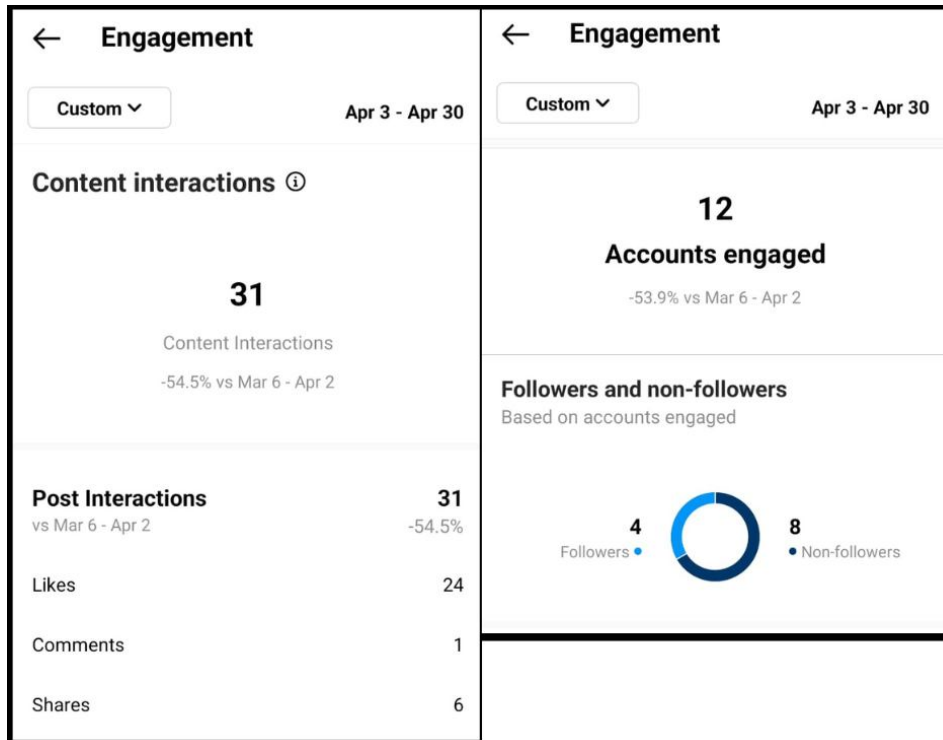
← Engagement

Custom ⌄

Apr 3 - Apr 30

Content interactions ⓘ

31

Content Interactions

-54.5% vs Mar 6 - Apr 2

Post Interactions
vs Mar 6 - Apr 2

31
-54.5%

| | |
|---|---|
| Likes | 24 |
| Comments | 1 |
| Shares | 6 |

← Engagement

Custom ⌄

Apr 3 - Apr 30

12

Accounts engaged

-53.9% vs Mar 6 - Apr 2

Followers and non-followers
Based on accounts engaged

4
Followers

8
Non-followers